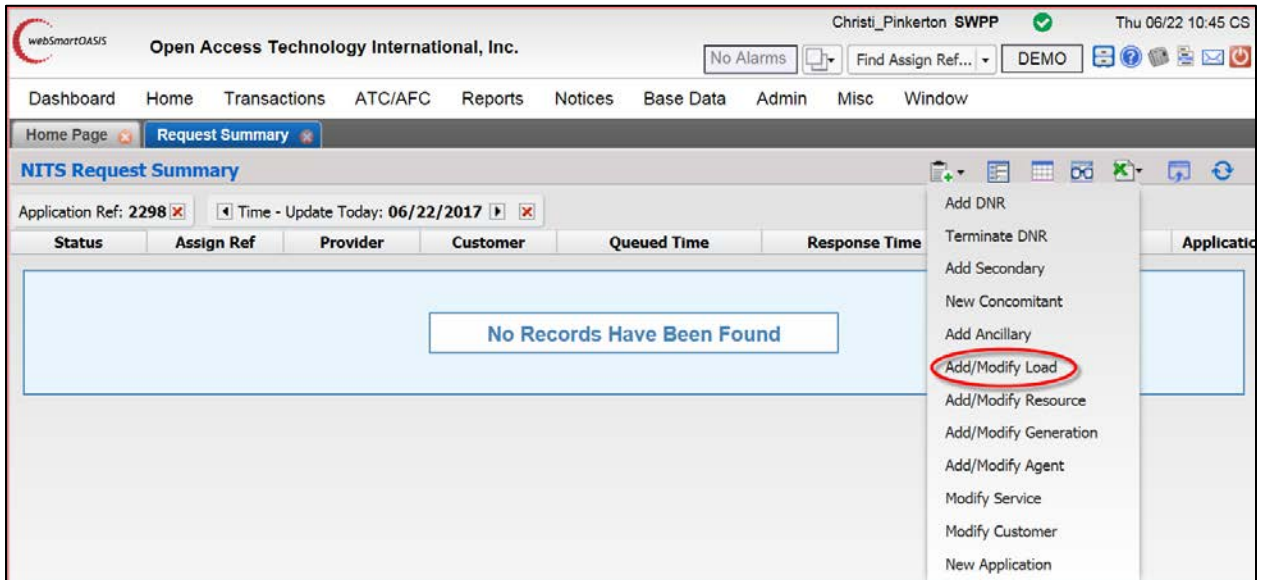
webSmartOASIS

Open Access Technology International, Inc.

Christi_Pinkerton SWPP

Thu 06/22 10:45 CS

No Alarms

Find Assign Ref...

DEMO

Dashboard Home Transactions ATC/AFC Reports Notices Base Data Admin Misc Window

Home Page

Request Summary

NITS Request Summary

Application Ref: 2298

Time - Update Today: 06/22/2017

| Status | Assign Ref | Provider | Customer | Queued Time | Response Time | Applicatio |
|---|---|---|---|---|---|---|

No Records Have Been Found

Add DNR
Terminate DNR
Add Secondary
New Concomitant
Add Ancillary
Add/Modify Load
Add/Modify Resource
Add/Modify Generation
Add/Modify Agent
Modify Service
Modify Customer
New Application